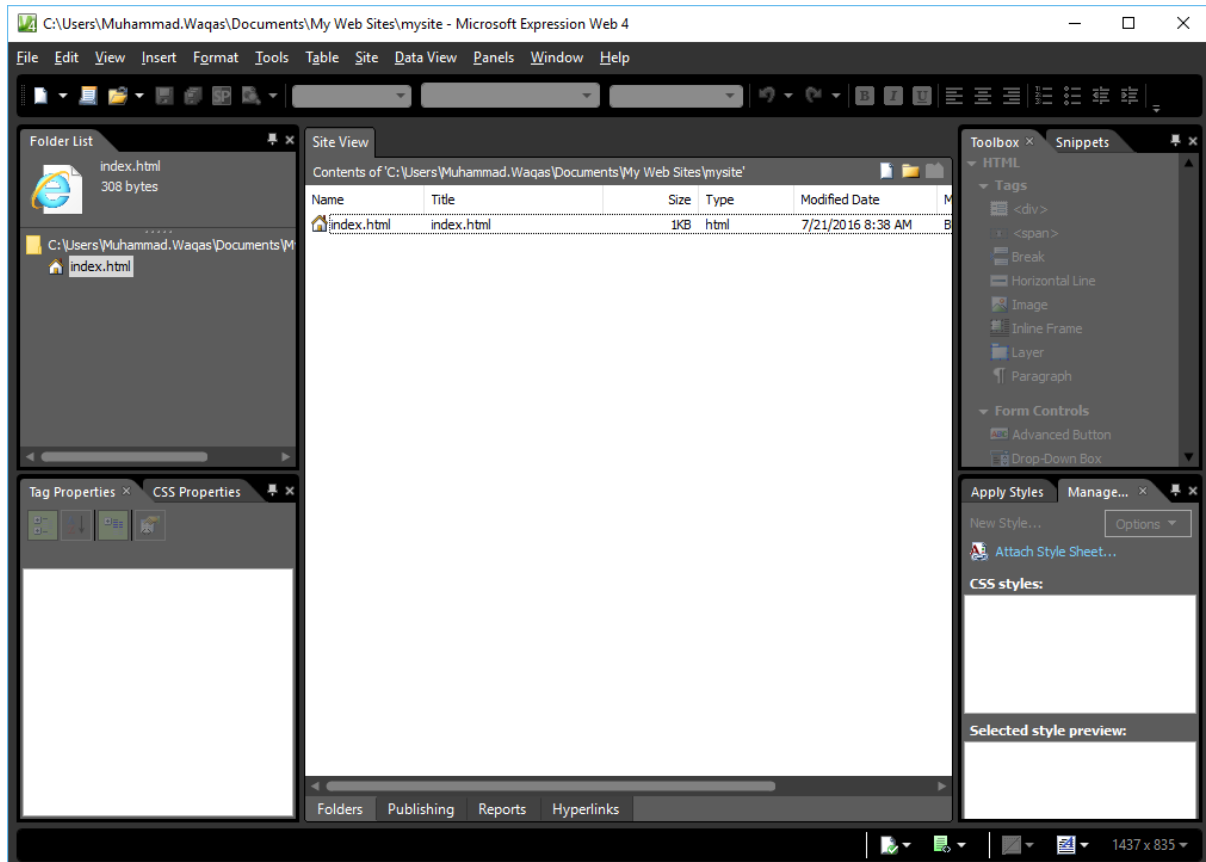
C:\Users\Muhammad.Waqas\Documents\My Web Sites\mysite - Microsoft Expression Web 4

File Edit View Insert Format Tools Table Site Data View Panels Window Help

Folder List

index.html
308 bytes

C:\Users\Muhammad.Waqas\Documents\M

index.html

Site View

Contents of 'C:\Users\Muhammad.Waqas\Documents\My Web Sites\mysite'

| Name | Title | Size | Type | Modified Date | M |
|---|---|---|---|---|---|
| index.html | index.html | 1KB | html | 7/21/2016 8:38 AM | B |

Folders Publishing Reports Hyperlinks

Toolbox × Snippets

HTML
Tags
<div>
<span>
Break
Horizontal Line
Image
Inline Frame
Layer
Paragraph
Form Controls
Advanced Button
Drop-Down Box

Tag Properties × CSS Properties

Apply Styles Manage... ×

New Style...
Options
Attach Style Sheet...
CSS styles:
Selected style preview:

1437 x 835